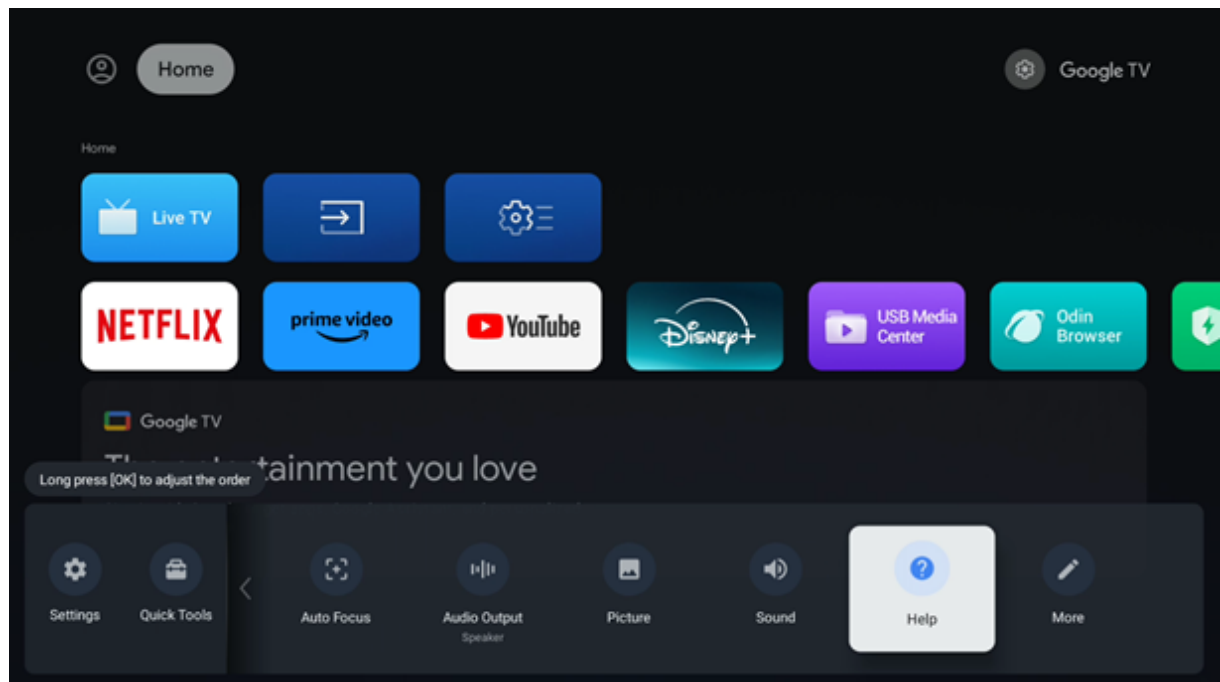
Home

Google TV

Home

Live TV

NETFLIX

prime video

YouTube

Disney+

USB Media Center

Odin Browser

Google TV

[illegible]tainment you love

Long press [OK] to adjust the order

Settings

Quick Tools

Auto Focus

Audio Output
Speaker

Picture

Sound

Help

More